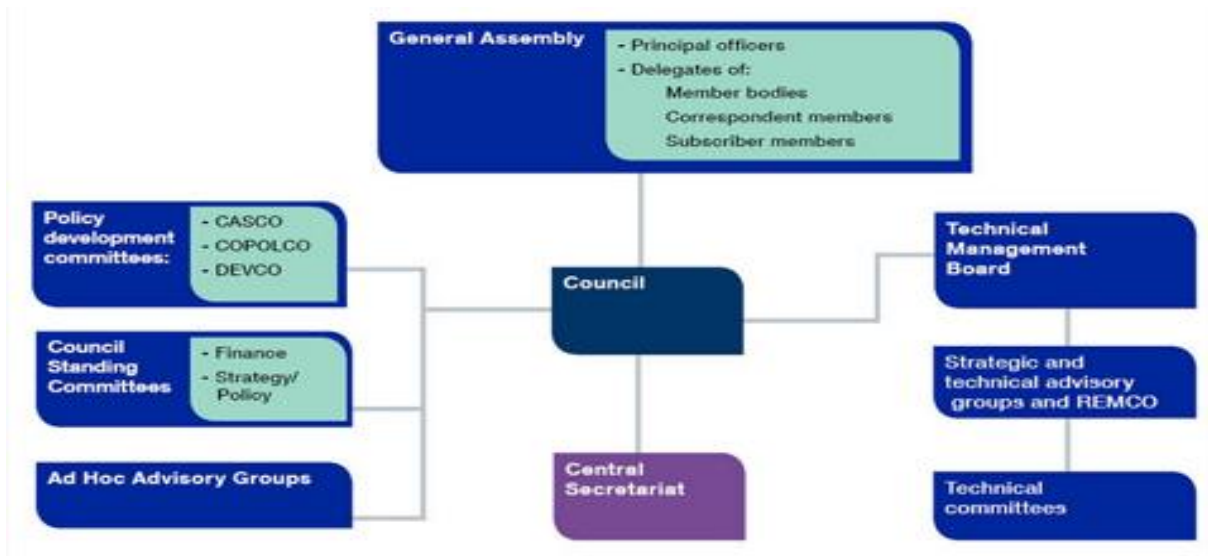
General Assembly

- Principal officers
- Delegates of:
Member bodies
Correspondent members
Subscriber members

Policy development committees:

- CASCO
- COPOLCO
- DEVCO

Council Standing Committees

- Finance
- Strategy/ Policy

Ad Hoc Advisory Groups

Council

Central Secretariat

Technical Management Board

Strategic and technical advisory groups and REMCO

Technical committees